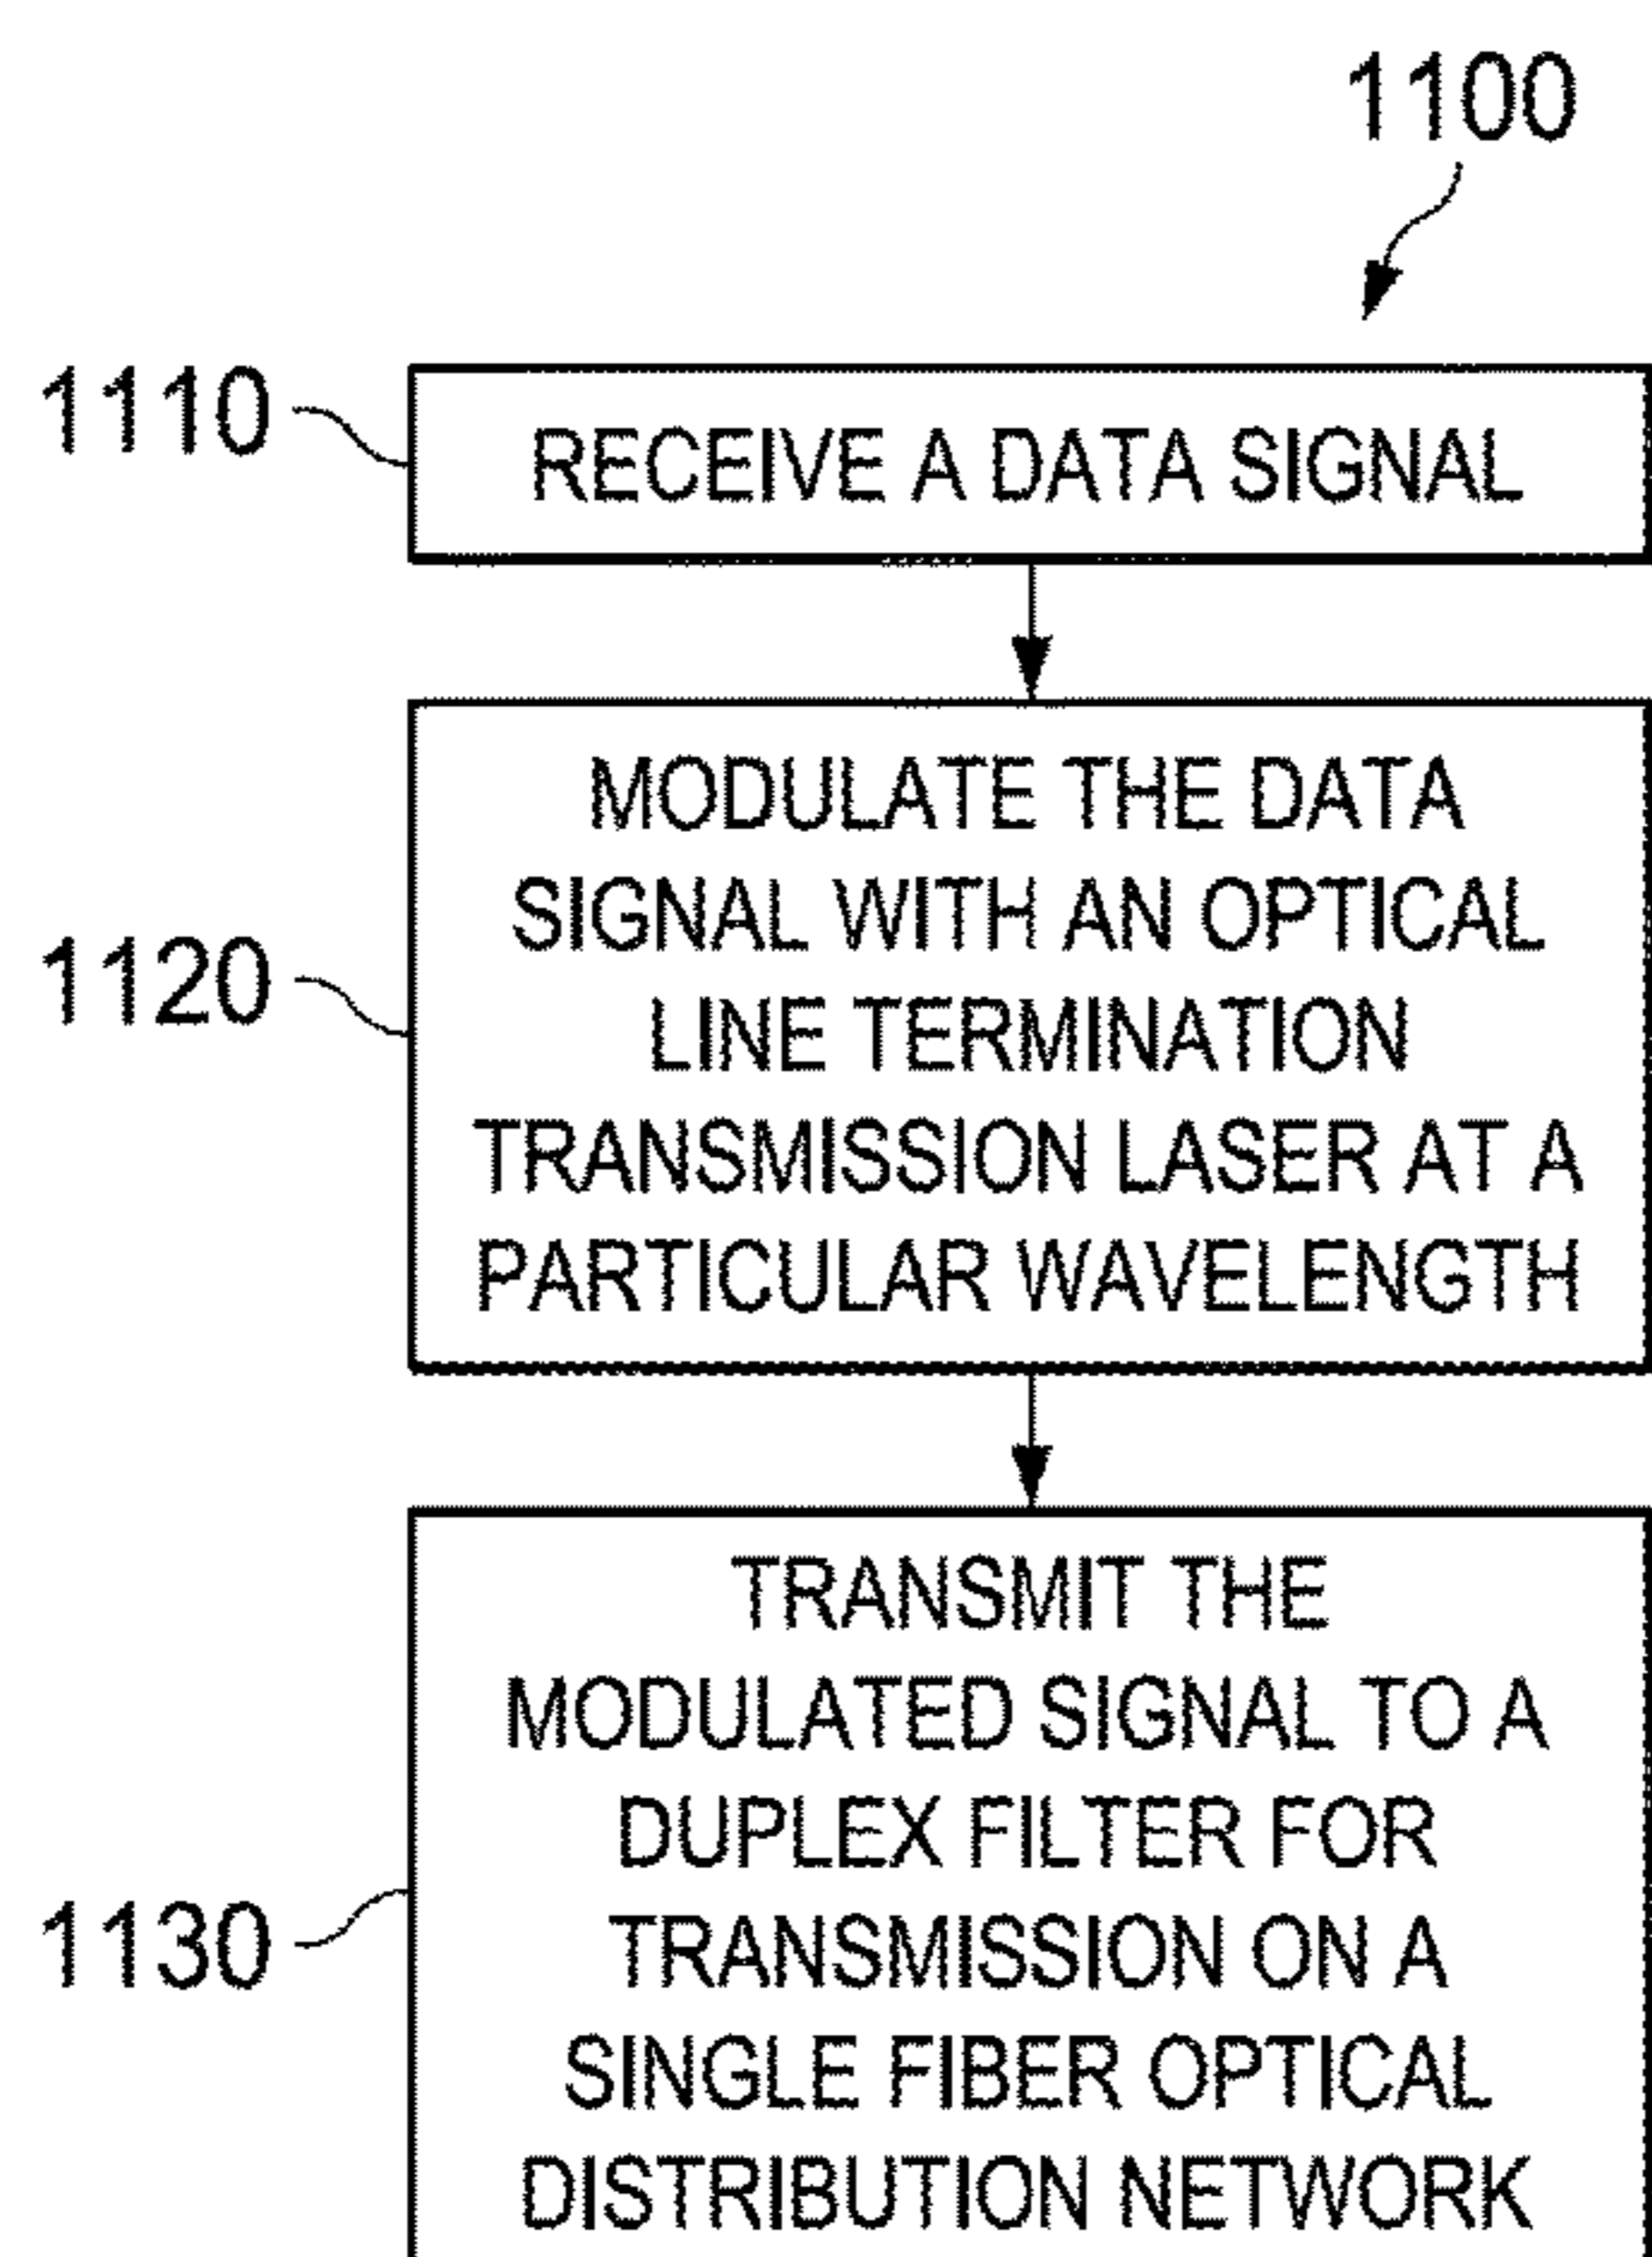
1100

1110

RECEIVE A DATA SIGNAL

1120

MODULATE THE DATA SIGNAL WITH AN OPTICAL LINE TERMINATION TRANSMISSION LASER AT A PARTICULAR WAVELENGTH

1130

TRANSMIT THE MODULATED SIGNAL TO A DUPLEX FILTER FOR TRANSMISSION ON A SINGLE FIBER OPTICAL DISTRIBUTION NETWORK